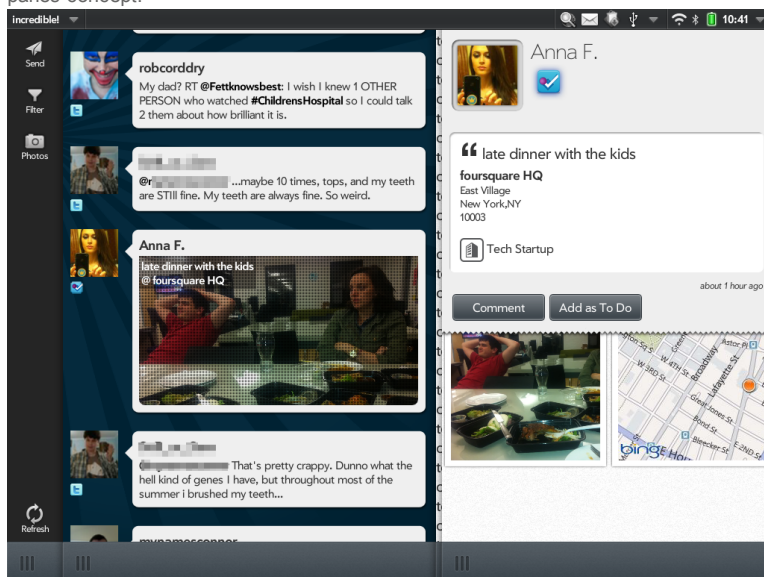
panes concept.

incredible!

10:41

Send

Filter

Photos

Refresh

robcorddry
My dad? RT @Fettknowsbest: I wish I knew 1 OTHER PERSON who watched #ChildrensHospital so I could talk 2 them about how brilliant it is.

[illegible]
@r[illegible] ...maybe 10 times, tops, and my teeth are STIll fine. My teeth are always fine. So weird.

Anna F.
late dinner with the kids
@ foursquare HQ

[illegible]
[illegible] That's pretty crappy. Dunno what the hell kind of genes I have, but throughout most of the summer i brushed my teeth...

mynameisconner

Anna F.

late dinner with the kids
foursquare HQ
East Village
New York,NY
10003

Tech Startup

about 1 hour ago

Comment
Add as To Do

Broadway
W 4th St
W 3rd St
Lafayette St
Great Jones St
Bleecker St
E 2nd St
bing Hom